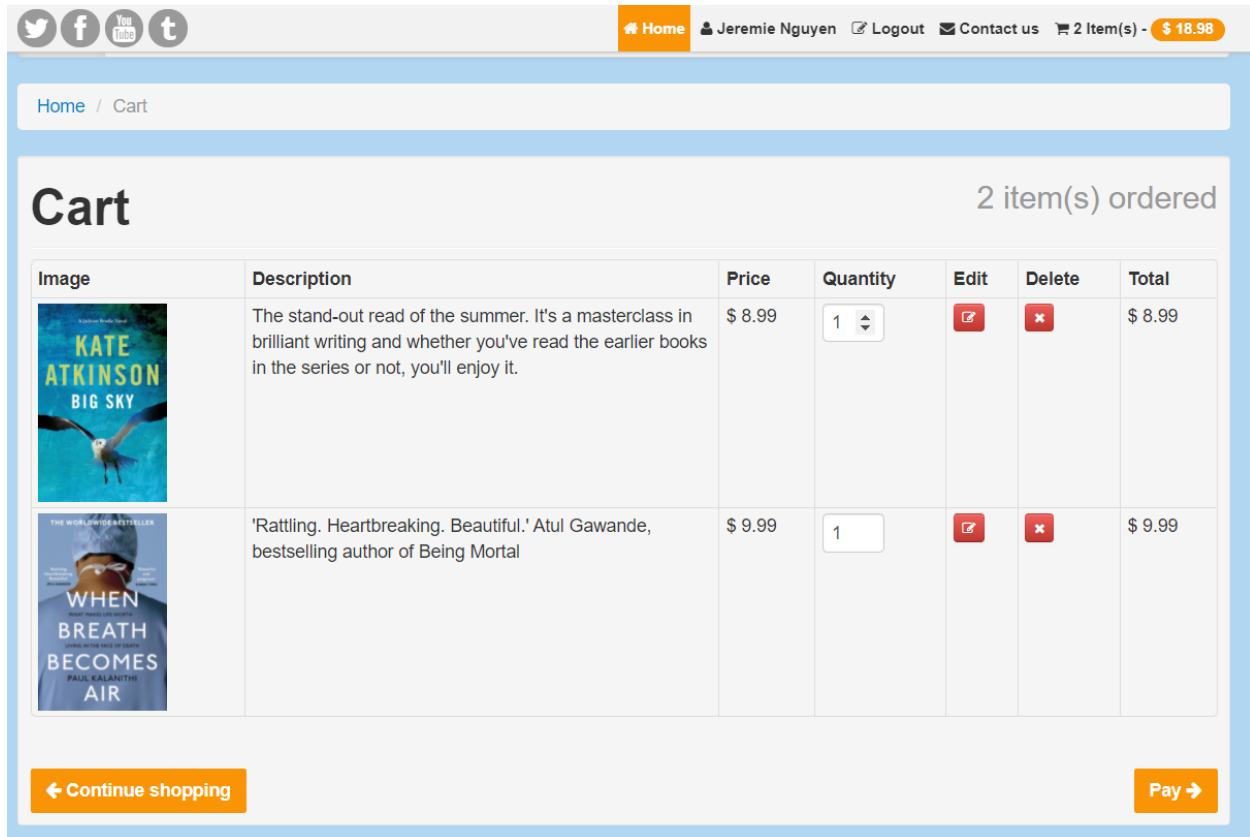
You Tube

Home Jeremie Nguyen Logout Contact us 2 Item(s) - $ 18.98

Home / Cart

Cart

2 item(s) ordered

| Image | Description | Price | Quantity | Edit | Delete | Total |
|---|---|---|---|---|---|---|
| KATE ATKINSON BIG SKY | The stand-out read of the summer. It's a masterclass in brilliant writing and whether you've read the earlier books in the series or not, you'll enjoy it. | $ 8.99 | 1 | | | $ 8.99 |
| THE WORLDWIDE BESTSELLER WHEN BREATH BECOMES AIR PAUL KALANITHI | 'Rattling. Heartbreaking. Beautiful.' Atul Gawande, bestselling author of Being Mortal | $ 9.99 | 1 | | | $ 9.99 |

Continue shopping

Pay